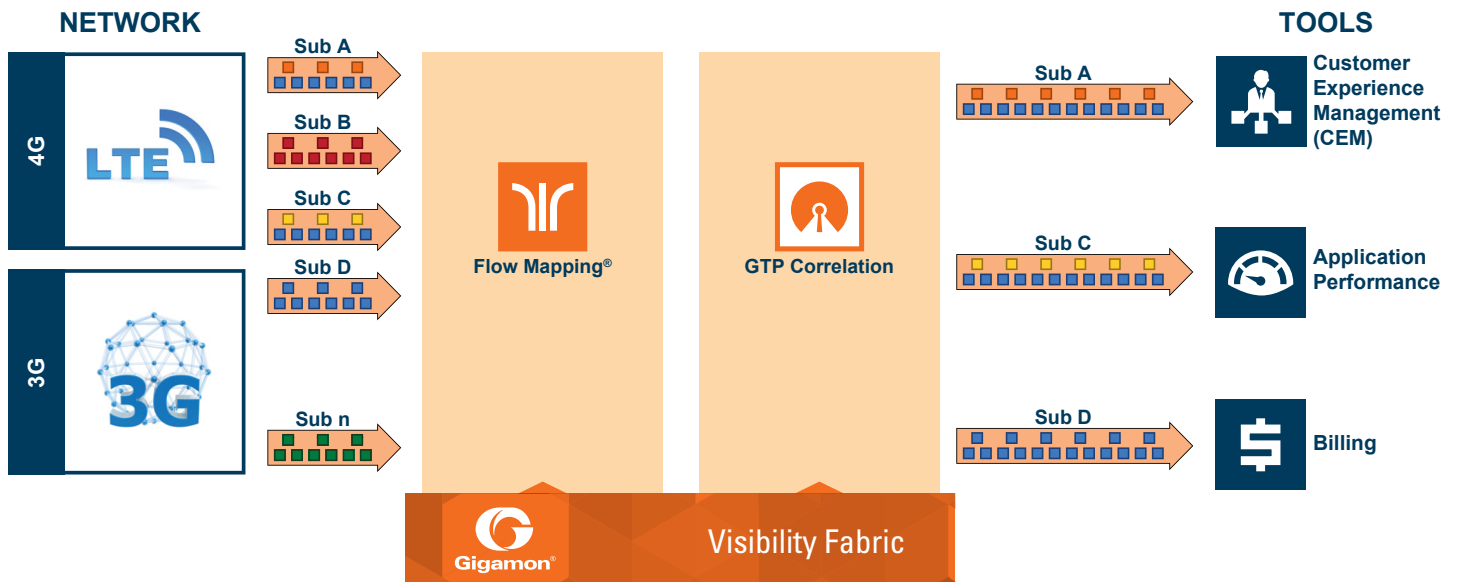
NETWORK

4G

LTE

3G

3G

Sub A

Sub B

Sub C

Sub D

Sub n

Flow Mapping®

GTP Correlation

Gigamon®

Visibility Fabric

Sub A

Sub C

Sub D

TOOLS

Customer Experience Management (CEM)

Application Performance

Billing